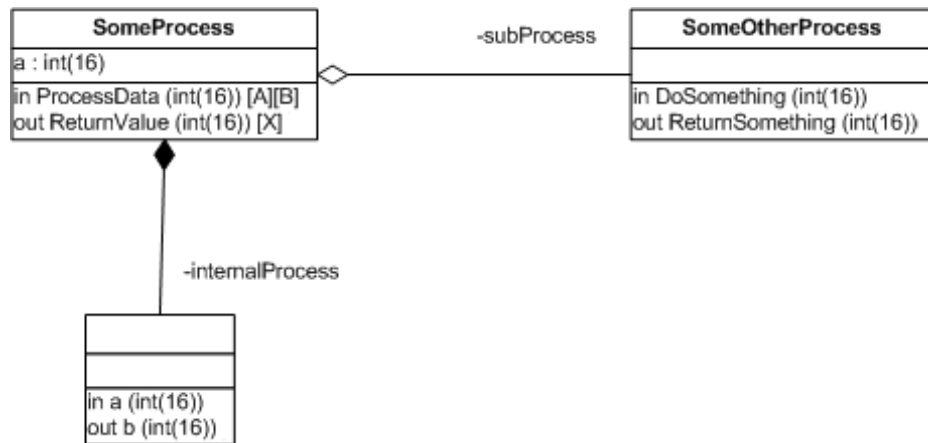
SomeProcess
a : int(16)
in ProcessData (int(16)) [A][B]
out ReturnValue (int(16)) [X]

-subProcess

SomeOtherProcess
in DoSomething (int(16))
out ReturnSomething (int(16))

-internalProcess

in a (int(16))
out b (int(16))